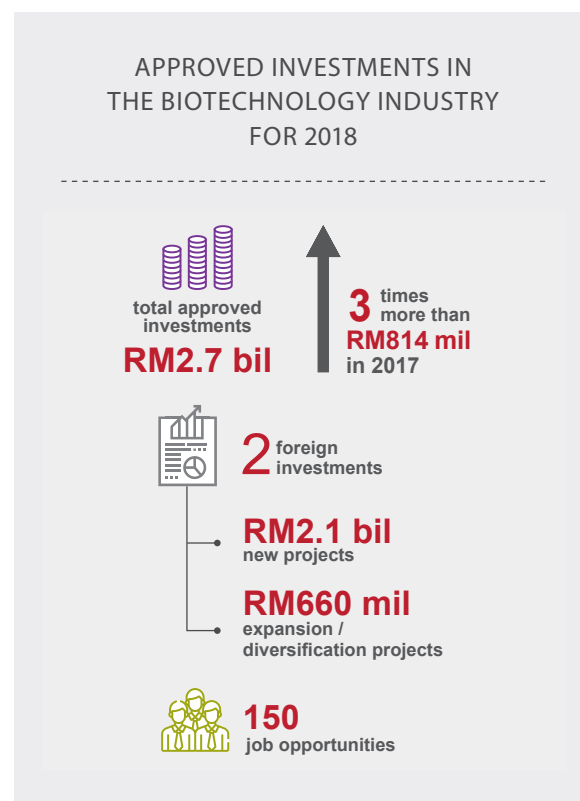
APPROVED INVESTMENTS IN THE BIOTECHNOLOGY INDUSTRY FOR 2018

total approved investments

RM2.7 bil

3 times more than

RM814 mil in 2017

2 foreign investments

RM2.1 bil new projects

RM660 mil expansion / diversification projects

150 job opportunities